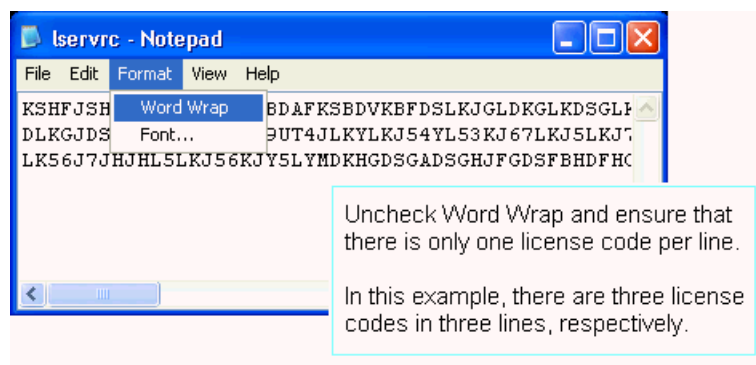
lservrc - Notepad

File Edit Format View Help

Word Wrap
Font...

KSHFJSH BDAFKSBDVKBFDSLKJGLDKGLKDSGLI
DLKGJDS 9UT4JLKYLKJ54YL53KJ67LKJ5LKJ7
LK56J7JHJHL5LKJ56KJY5LYMDKHGDSGADSGHJFGDSFBHDFHC

Uncheck Word Wrap and ensure that there is only one license code per line.

In this example, there are three license codes in three lines, respectively.